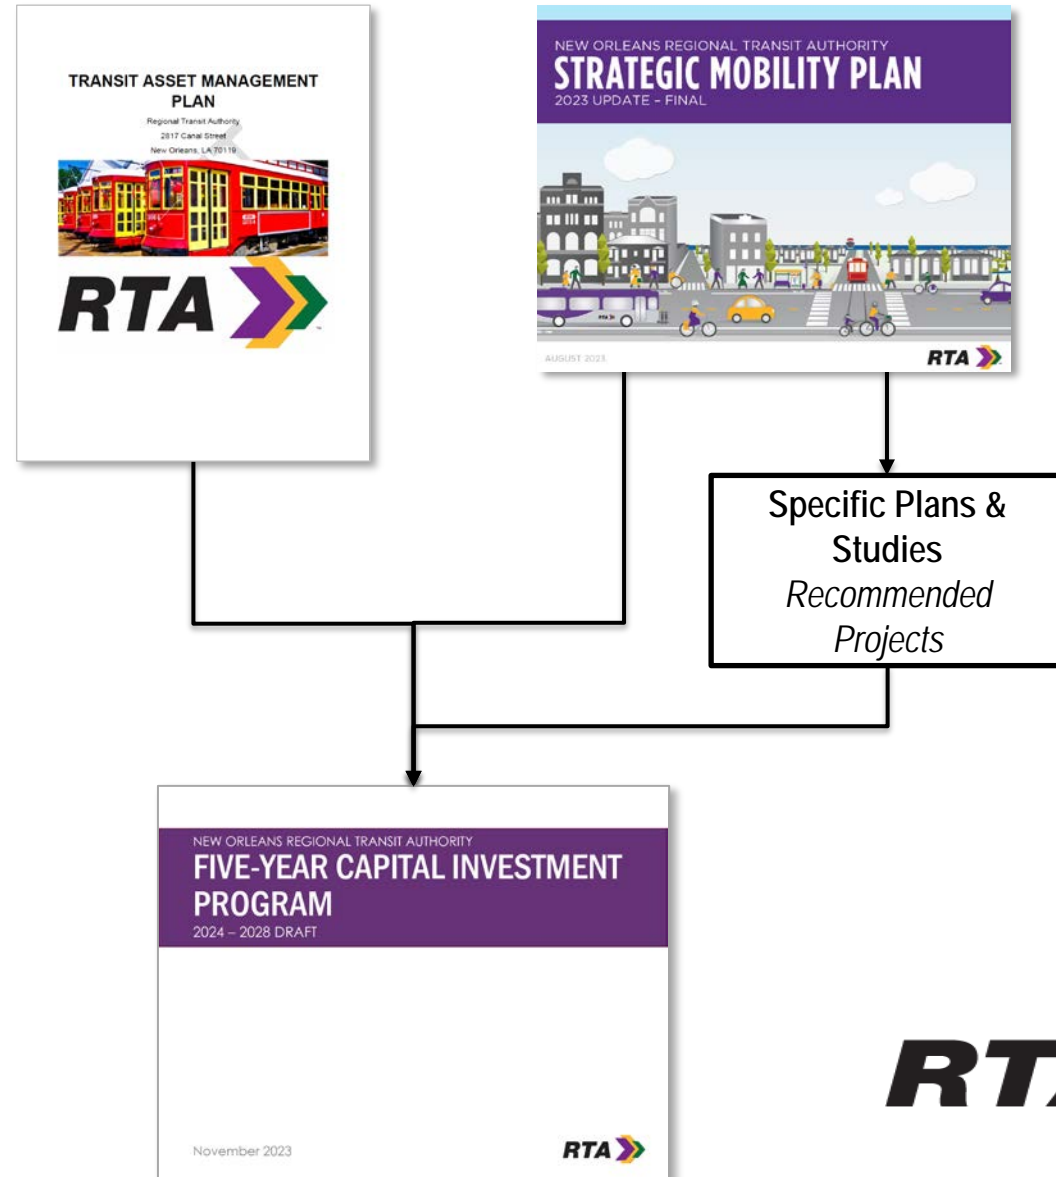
TRANSIT ASSET MANAGEMENT PLAN
Regional Transit Authority
2817 Canal Street
New Orleans, LA 70119

RTA

NEW ORLEANS REGIONAL TRANSIT AUTHORITY
STRATEGIC MOBILITY PLAN
2023 UPDATE - FINAL

AUGUST 2023
RTA

Specific Plans & Studies
*Recommended Projects*

NEW ORLEANS REGIONAL TRANSIT AUTHORITY
FIVE-YEAR CAPITAL INVESTMENT PROGRAM
2024 – 2028 DRAFT

November 2023
RTA

RT